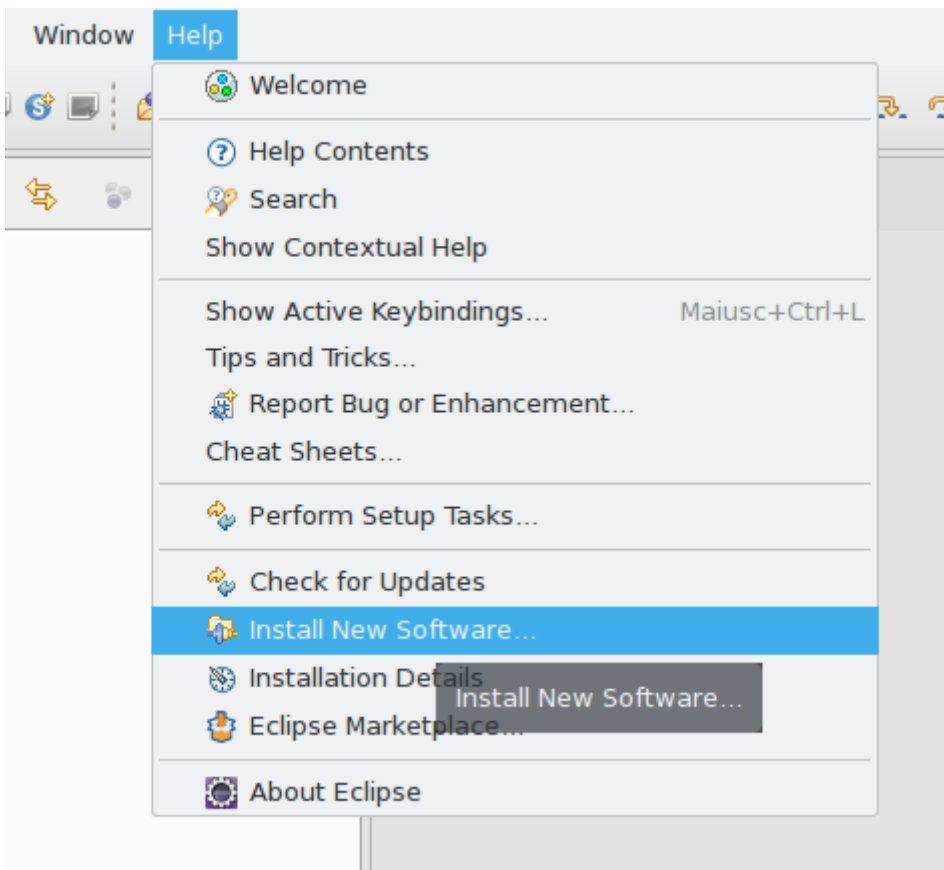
Window Help

Welcome

Help Contents
Search
Show Contextual Help

Show Active Keybindings... Maiusc+Ctrl+L
Tips and Tricks...
Report Bug or Enhancement...
Cheat Sheets...

Perform Setup Tasks...

Check for Updates
Install New Software...
Installation Details
Eclipse Marketplace...

Install New Software...

About Eclipse